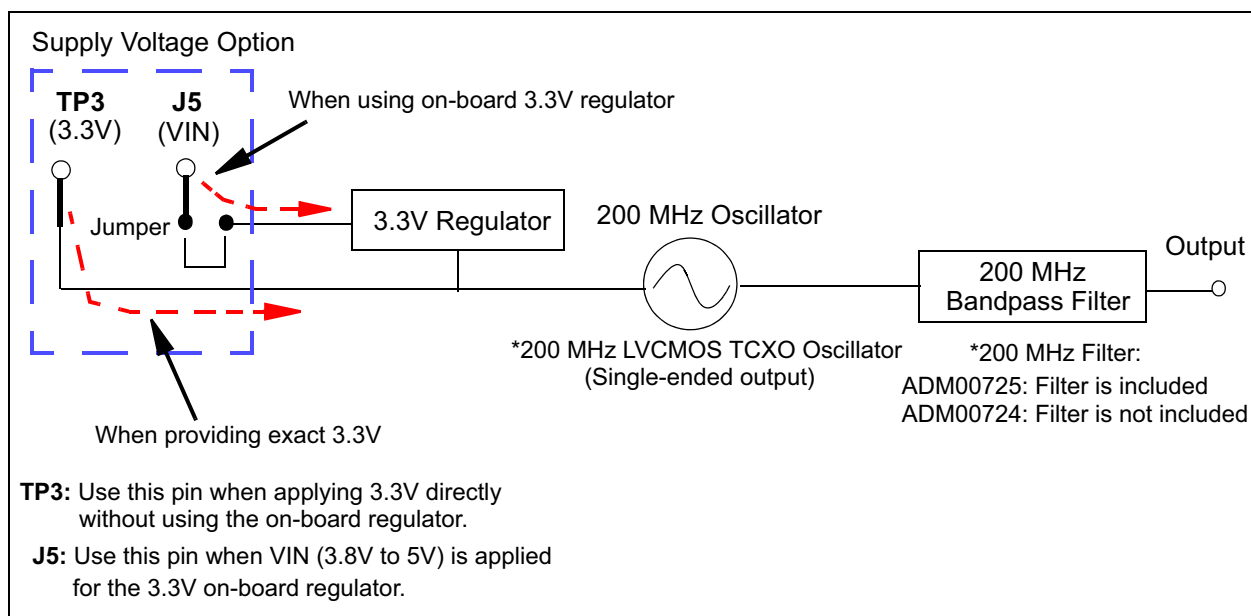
Supply Voltage Option

TP3
(3.3V)

J5
(VIN)

When using on-board 3.3V regulator

Jumper

3.3V Regulator

200 MHz Oscillator

Output

200 MHz
Bandpass Filter

*200 MHz LVCMOS TCXO Oscillator
(Single-ended output)

*200 MHz Filter:
ADM00725: Filter is included
ADM00724: Filter is not included

When providing exact 3.3V

TP3: Use this pin when applying 3.3V directly without using the on-board regulator.

J5: Use this pin when VIN (3.8V to 5V) is applied for the 3.3V on-board regulator.